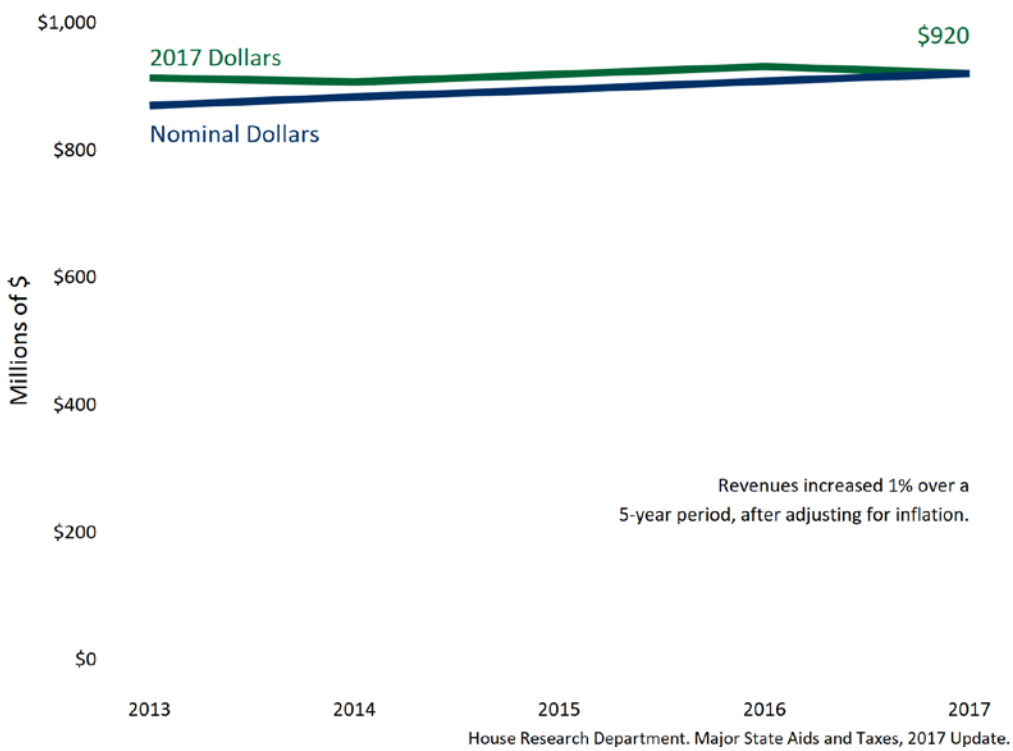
$1,000

2017 Dollars

$920

Nominal Dollars

$800

$600

Millions of $

$400

Revenues increased 1% over a 5-year period, after adjusting for inflation.

$200

$0

2013

2014

2015

2016

2017

House Research Department. Major State Aids and Taxes, 2017 Update.